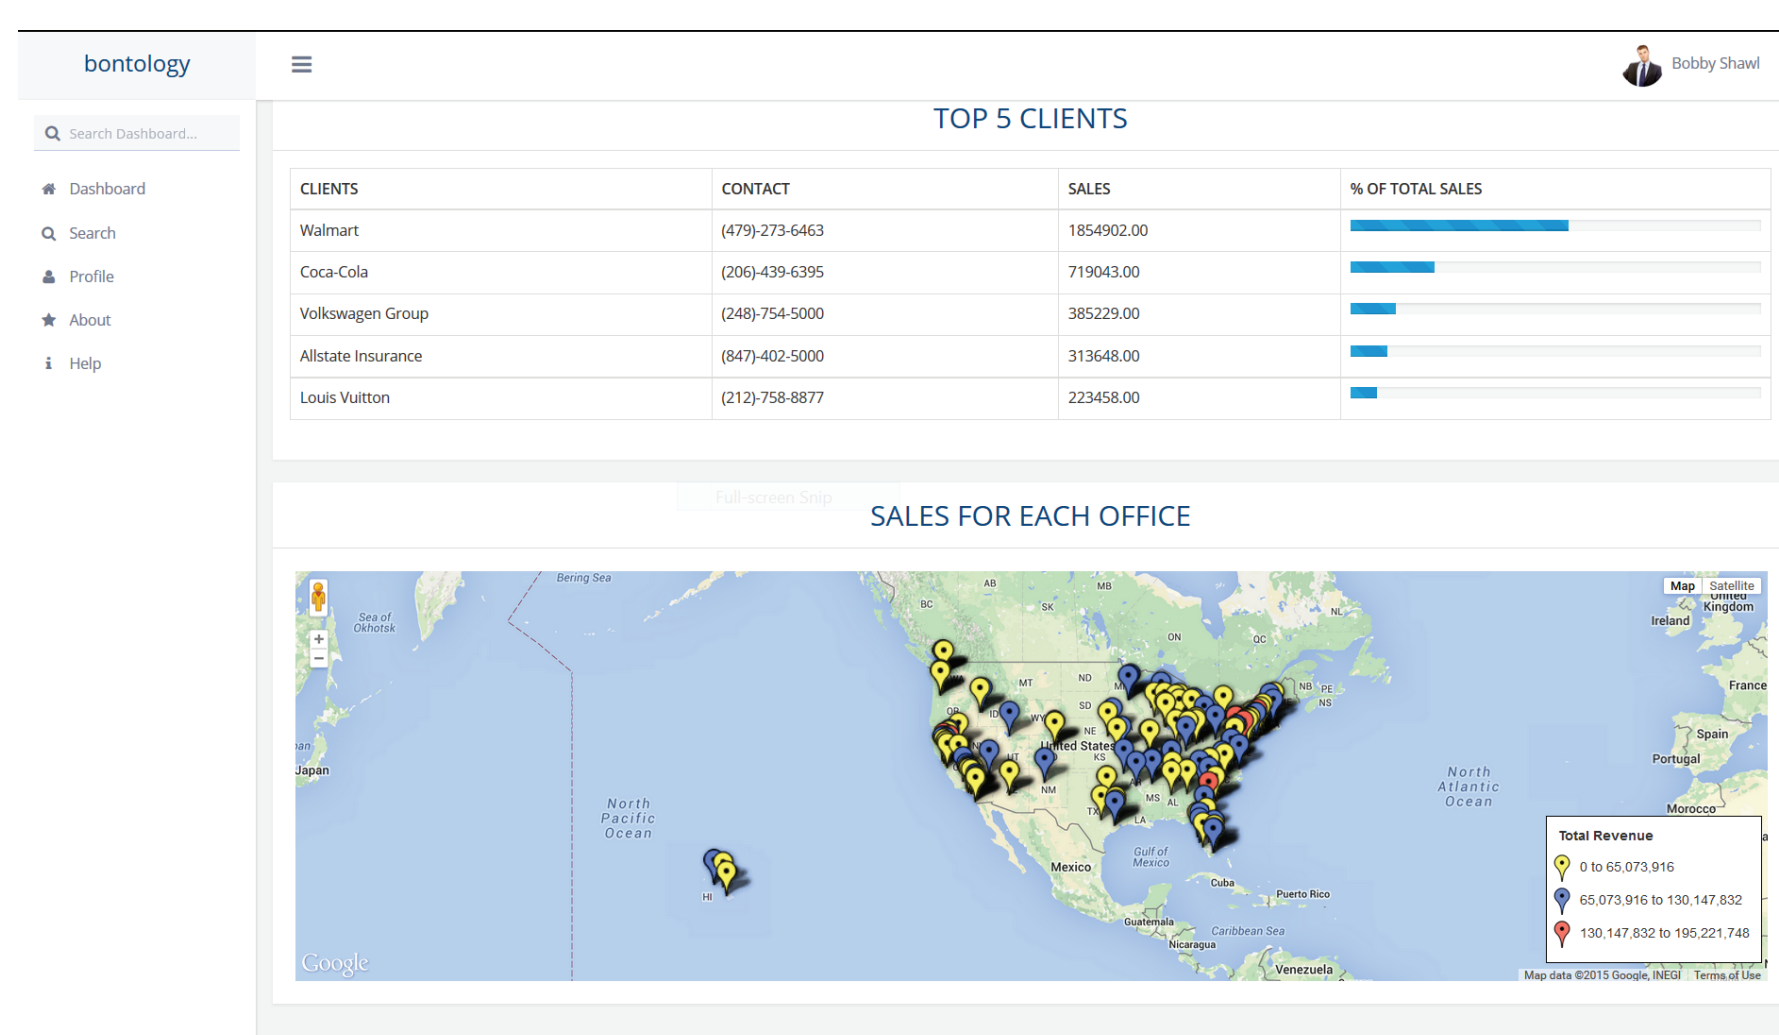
bontology

Bobby Shawl

Search Dashboard...

Dashboard
Search
Profile
About
Help

TOP 5 CLIENTS

| CLIENTS | CONTACT | SALES | % OF TOTAL SALES |
|---|---|---|---|
| Walmart | (479)-273-6463 | 1854902.00 | |
| Coca-Cola | (206)-439-6395 | 719043.00 | |
| Volkswagen Group | (248)-754-5000 | 385229.00 | |
| Allstate Insurance | (847)-402-5000 | 313648.00 | |
| Louis Vuitton | (212)-758-8877 | 223458.00 | |

Full-screen Snip

SALES FOR EACH OFFICE

Map Satellite

Bering Sea
Sea of Okhotsk
Japan
North Pacific Ocean
HI
AB
MB
BC
SK
ON
QC
NL
NB
PE
NS
MT
ND
SD
OR
ID
WY
NE
United States
KS
NM
TX
MS
AL
LA
Mexico
Gulf of Mexico
Cuba
Puerto Rico
Guatemala
Caribbean Sea
Nicaragua
Venezuela
North Atlantic Ocean
United Kingdom
Ireland
France
Spain
Portugal
Morocco

Total Revenue
0 to 65,073,916
65,073,916 to 130,147,832
130,147,832 to 195,221,748

Google
Map data ©2015 Google, INEGI Terms of Use